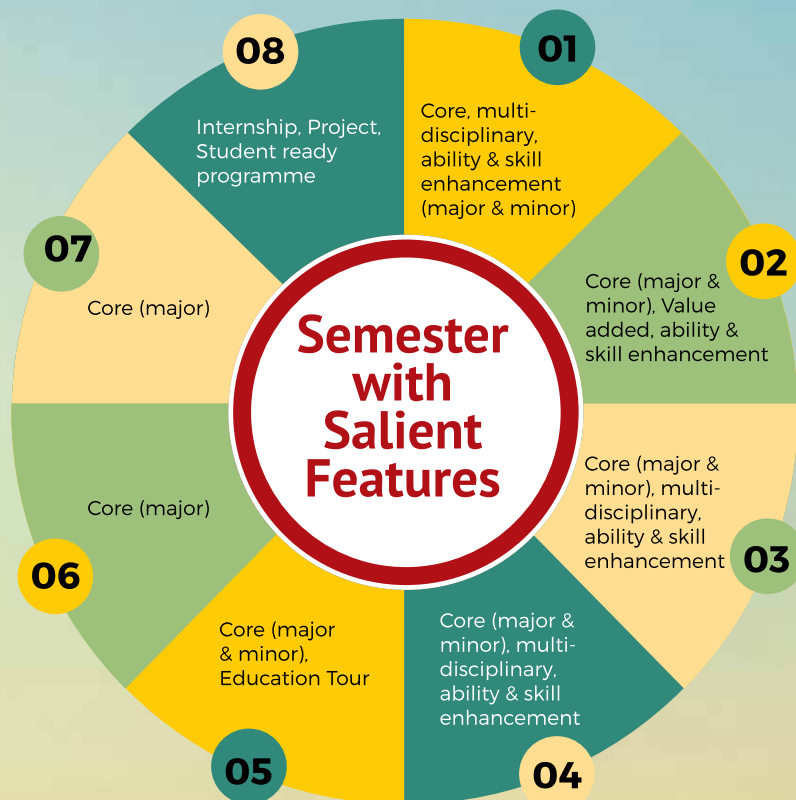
Semester with Salient Features

01
Core, multidisciplinary, ability & skill enhancement (major & minor)

02
Core (major & minor), Value added, ability & skill enhancement

03
Core (major & minor), multidisciplinary, ability & skill enhancement

04
Core (major & minor), multidisciplinary, ability & skill enhancement

05
Core (major & minor), Education Tour

06
Core (major)

07
Core (major)

08
Internship, Project, Student ready programme